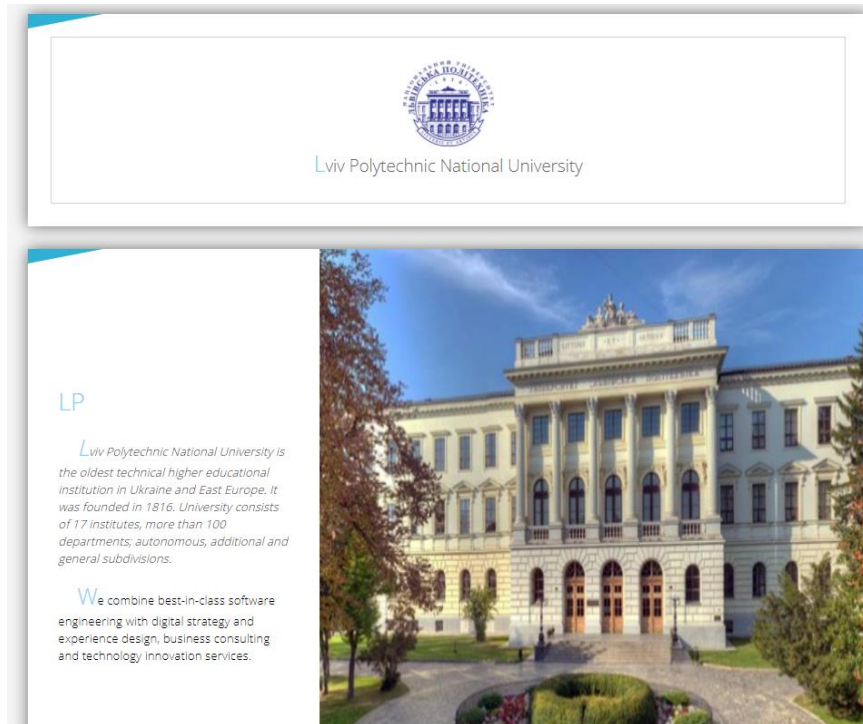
ЛЬВІВСЬКА ПОЛІТЕХНІКА

Lviv Polytechnic National University

LP

Lviv Polytechnic National University is the oldest technical higher educational institution in Ukraine and East Europe. It was founded in 1816. University consists of 17 institutes, more than 100 departments; autonomous, additional and general subdivisions.

We combine best-in-class software engineering with digital strategy and experience design, business consulting and technology innovation services.